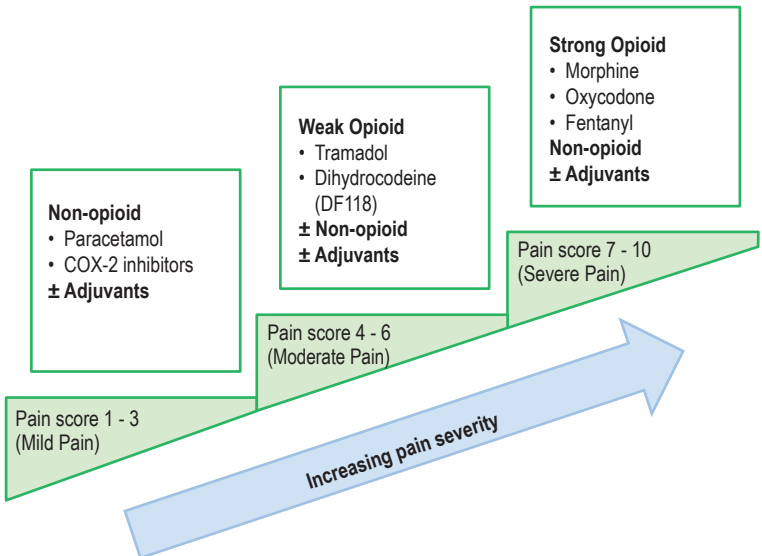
Strong Opioid
• Morphine
• Oxycodone
• Fentanyl
Non-opioid
± Adjuvants

Weak Opioid
• Tramadol
• Dihydrocodeine (DF118)
± Non-opioid
± Adjuvants

Non-opioid
• Paracetamol
• COX-2 inhibitors
± Adjuvants

Pain score 7 - 10
(Severe Pain)

Pain score 4 - 6
(Moderate Pain)

Pain score 1 - 3
(Mild Pain)

Increasing pain severity